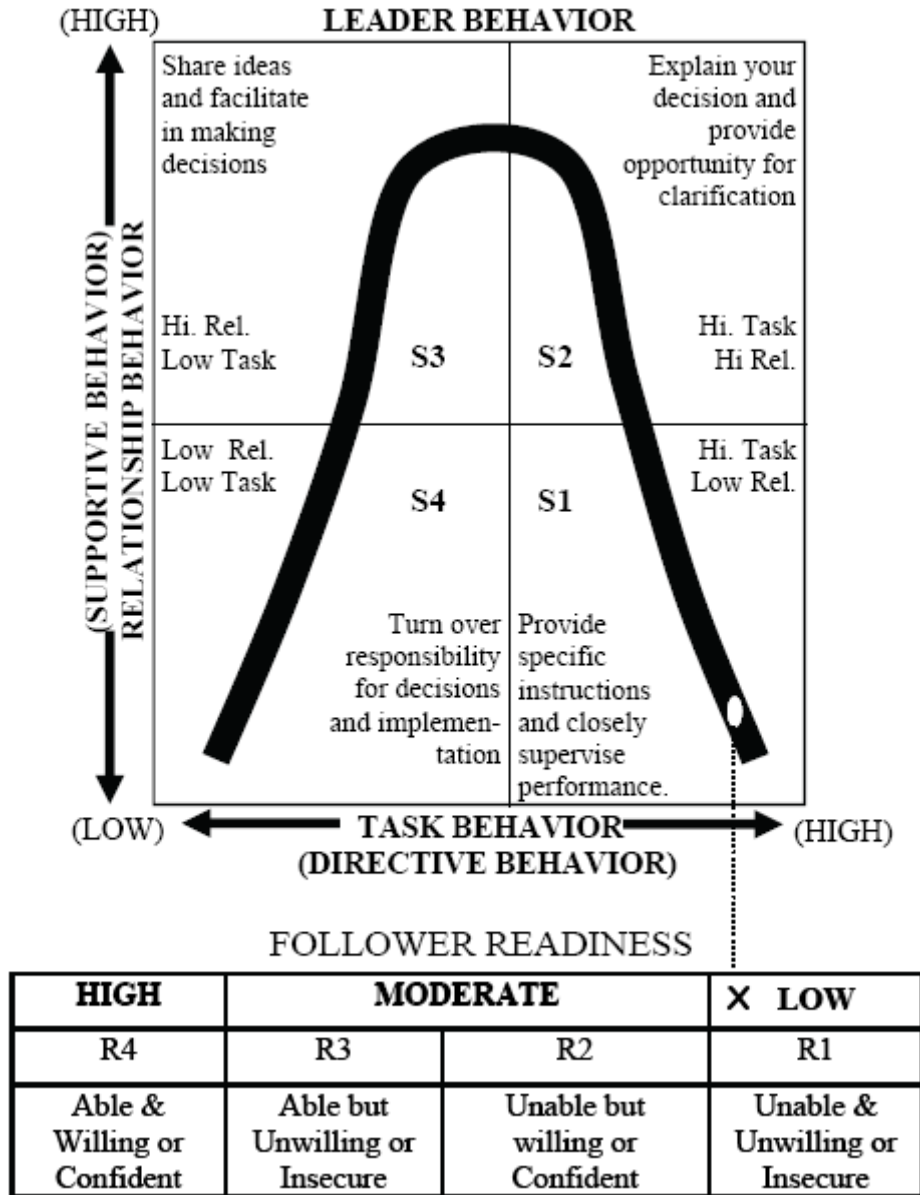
(HIGH) LEADER BEHAVIOR

(SUPPORTIVE BEHAVIOR)
RELATIONSHIP BEHAVIOR

Share ideas and facilitate in making decisions

Explain your decision and provide opportunity for clarification

Hi. Rel.
Low Task

S3

S2

Hi. Task
Hi Rel.

Low Rel.
Low Task

S4

S1

Hi. Task
Low Rel.

Turn over responsibility for decisions and implementation

Provide specific instructions and closely supervise performance.

(LOW) TASK BEHAVIOR (DIRECTIVE BEHAVIOR) (HIGH)

FOLLOWER READINESS

| HIGH | MODERATE | | X LOW |
|---|---|---|---|
| R4 | R3 | R2 | R1 |
| Able & Willing or Confident | Able but Unwilling or Insecure | Unable but willing or Confident | Unable & Unwilling or Insecure |